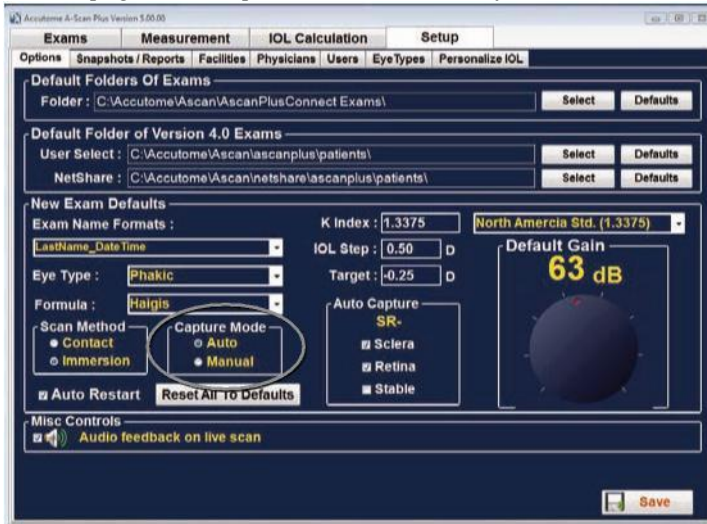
Accutome A-Scan Plus Version 5.00.00

Exams | Measurement | IOL Calculation | Setup

Options | Snapshots / Reports | Facilities | Physicians | Users | EyeTypes | Personalize IOL

Default Folders Of Exams
Folder : C:\Accutome\Ascan\AscanPlusConnect Exams\
Select | Defaults

Default Folder of Version 4.0 Exams
User Select : C:\Accutome\Ascan\ascanplus\patients\
Select | Defaults
NetShare : C:\Accutome\Ascan\netshare\ascanplus\patients\
Select | Defaults

New Exam Defaults
Exam Name Formats :
LastName_DateTime
Eye Type : Phakic
Formula : Haigis
Scan Method
Contact
Immersion
Capture Mode
Auto
Manual
Auto Restart
Reset All To Defaults

K Index : 1.3375
IOL Step : 0.50 D
Target : -0.25 D
North Amercia Std. (1.3375)

Auto Capture
SR-
Sclera
Retina
Stable

Default Gain
63 dB

Misc Controls
Audio feedback on live scan

Save